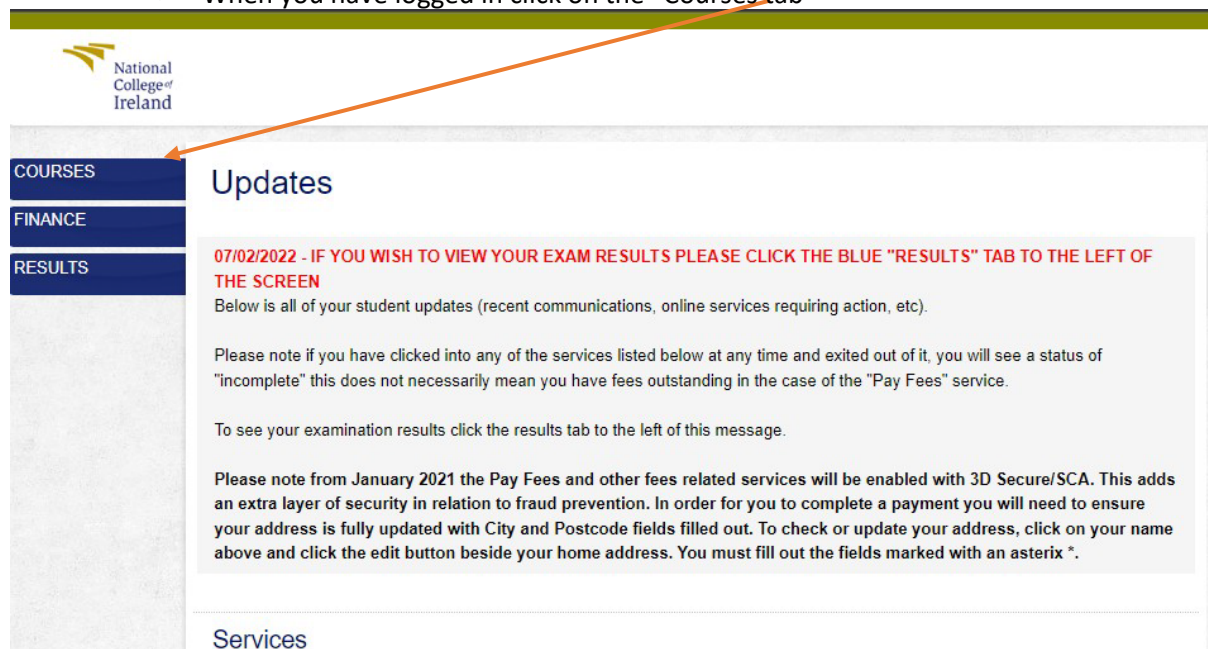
When you have logged in click on the "Courses tab

National College of Ireland

COURSES

FINANCE

RESULTS

Updates

07/02/2022 - IF YOU WISH TO VIEW YOUR EXAM RESULTS PLEASE CLICK THE BLUE "RESULTS" TAB TO THE LEFT OF THE SCREEN

Below is all of your student updates (recent communications, online services requiring action, etc).

Please note if you have clicked into any of the services listed below at any time and exited out of it, you will see a status of "incomplete" this does not necessarily mean you have fees outstanding in the case of the "Pay Fees" service.

To see your examination results click the results tab to the left of this message.

Please note from January 2021 the Pay Fees and other fees related services will be enabled with 3D Secure/SCA. This adds an extra layer of security in relation to fraud prevention. In order for you to complete a payment you will need to ensure your address is fully updated with City and Postcode fields filled out. To check or update your address, click on your name above and click the edit button beside your home address. You must fill out the fields marked with an asterix *.

Services